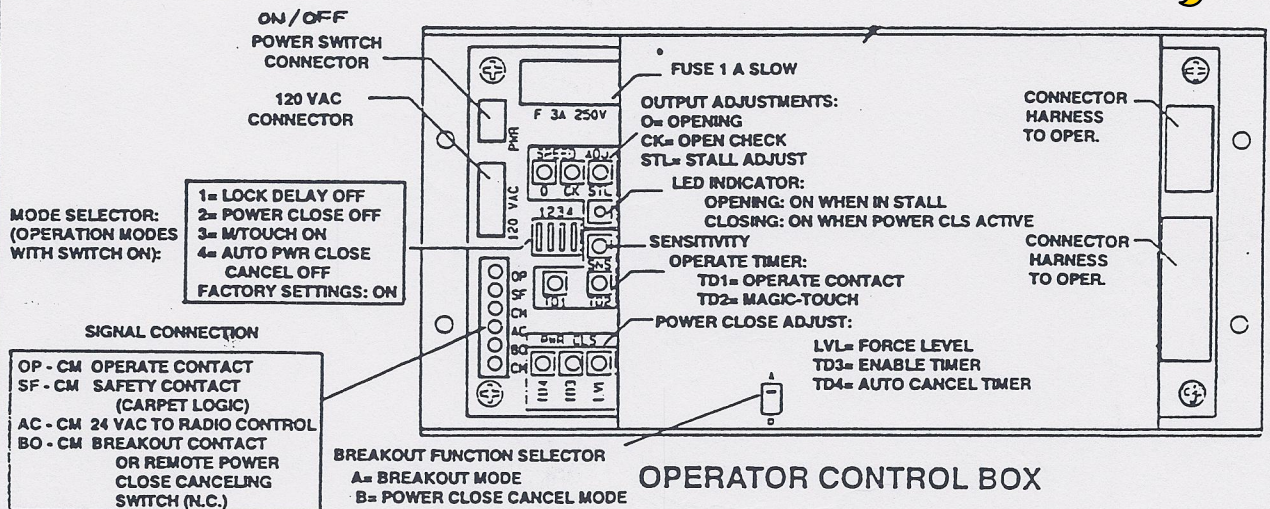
ON/OFF
POWER SWITCH CONNECTOR

120 VAC CONNECTOR

FUSE 1 A SLOW

F 3A 250V

PWR

120 VAC

OUTPUT ADJUSTMENTS:
O= OPENING
CK= OPEN CHECK
STL= STALL ADJUST

SPEED ADJ
O CK STL

LED INDICATOR:
OPENING: ON WHEN IN STALL
CLOSING: ON WHEN POWER CLS ACTIVE

CONNECTOR HARNESS TO OPER.

MODE SELECTOR: (OPERATION MODES WITH SWITCH ON):

1= LOCK DELAY OFF
2= POWER CLOSE OFF
3= M/TOUCH ON
4= AUTO PWR CLOSE CANCEL OFF
FACTORY SETTINGS: ON

1 2 3 4

SENSITIVITY
SNS

OPERATE TIMER:
TD1= OPERATE CONTACT
TD2= MAGIC-TOUCH

TD1 TD2

CONNECTOR HARNESS TO OPER.

OP
SF
CM
AC
BO
CM

SIGNAL CONNECTION

POWER CLOSE ADJUST:
PWR CLS
TD4 TD3 LVL

LVL= FORCE LEVEL
TD3= ENABLE TIMER
TD4= AUTO CANCEL TIMER

A
B

OP - CM OPERATE CONTACT
SF - CM SAFETY CONTACT (CARPET LOGIC)
AC - CM 24 VAC TO RADIO CONTROL
BO - CM BREAKOUT CONTACT OR REMOTE POWER CLOSE CANCELING SWITCH (N.C.)

BREAKOUT FUNCTION SELECTOR
A= BREAKOUT MODE
B= POWER CLOSE CANCEL MODE

OPERATOR CONTROL BOX